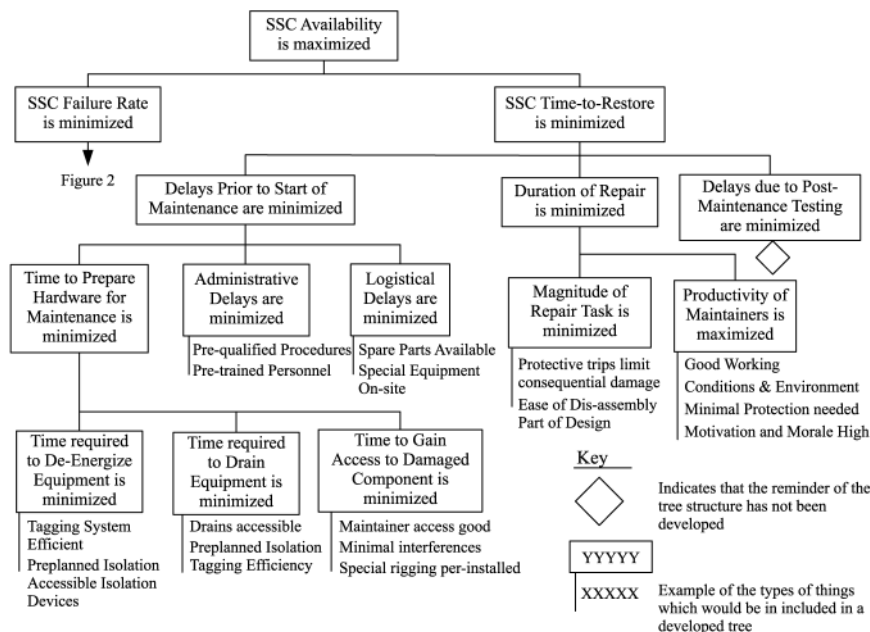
SSC Availability is maximized

SSC Failure Rate is minimized

Figure 2

SSC Time-to-Restore is minimized

Delays Prior to Start of Maintenance are minimized

Duration of Repair is minimized

Delays due to Post-Maintenance Testing are minimized

Time to Prepare Hardware for Maintenance is minimized

Administrative Delays are minimized

Pre-qualified Procedures
Pre-trained Personnel

Logistical Delays are minimized

Spare Parts Available
Special Equipment On-site

Magnitude of Repair Task is minimized

Protective trips limit consequential damage
Ease of Dis-assembly Part of Design

Productivity of Maintainers is maximized

Good Working Conditions & Environment
Minimal Protection needed
Motivation and Morale High

Time required to De-Energize Equipment is minimized

Tagging System Efficient
Preplanned Isolation
Accessible Isolation Devices

Time required to Drain Equipment is minimized

Drains accessible
Preplanned Isolation
Tagging Efficiency

Time to Gain Access to Damaged Component is minimized

Maintainer access good
Minimal interferences
Special rigging per-installed

Key

Indicates that the reminder of the tree structure has not been developed

YYYYY

XXXXX

Example of the types of things which would be in included in a developed tree